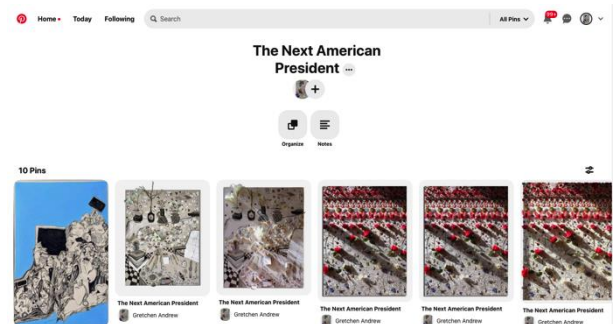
Home Today Following Search All Pins 99+

The Next American President ...

Organize Notes

10 Pins

The Next American President
Gretchen Andrew

The Next American President
Gretchen Andrew

The Next American President
Gretchen Andrew

The Next American President
Gretchen Andrew

The Next American President
Gretchen Andrew